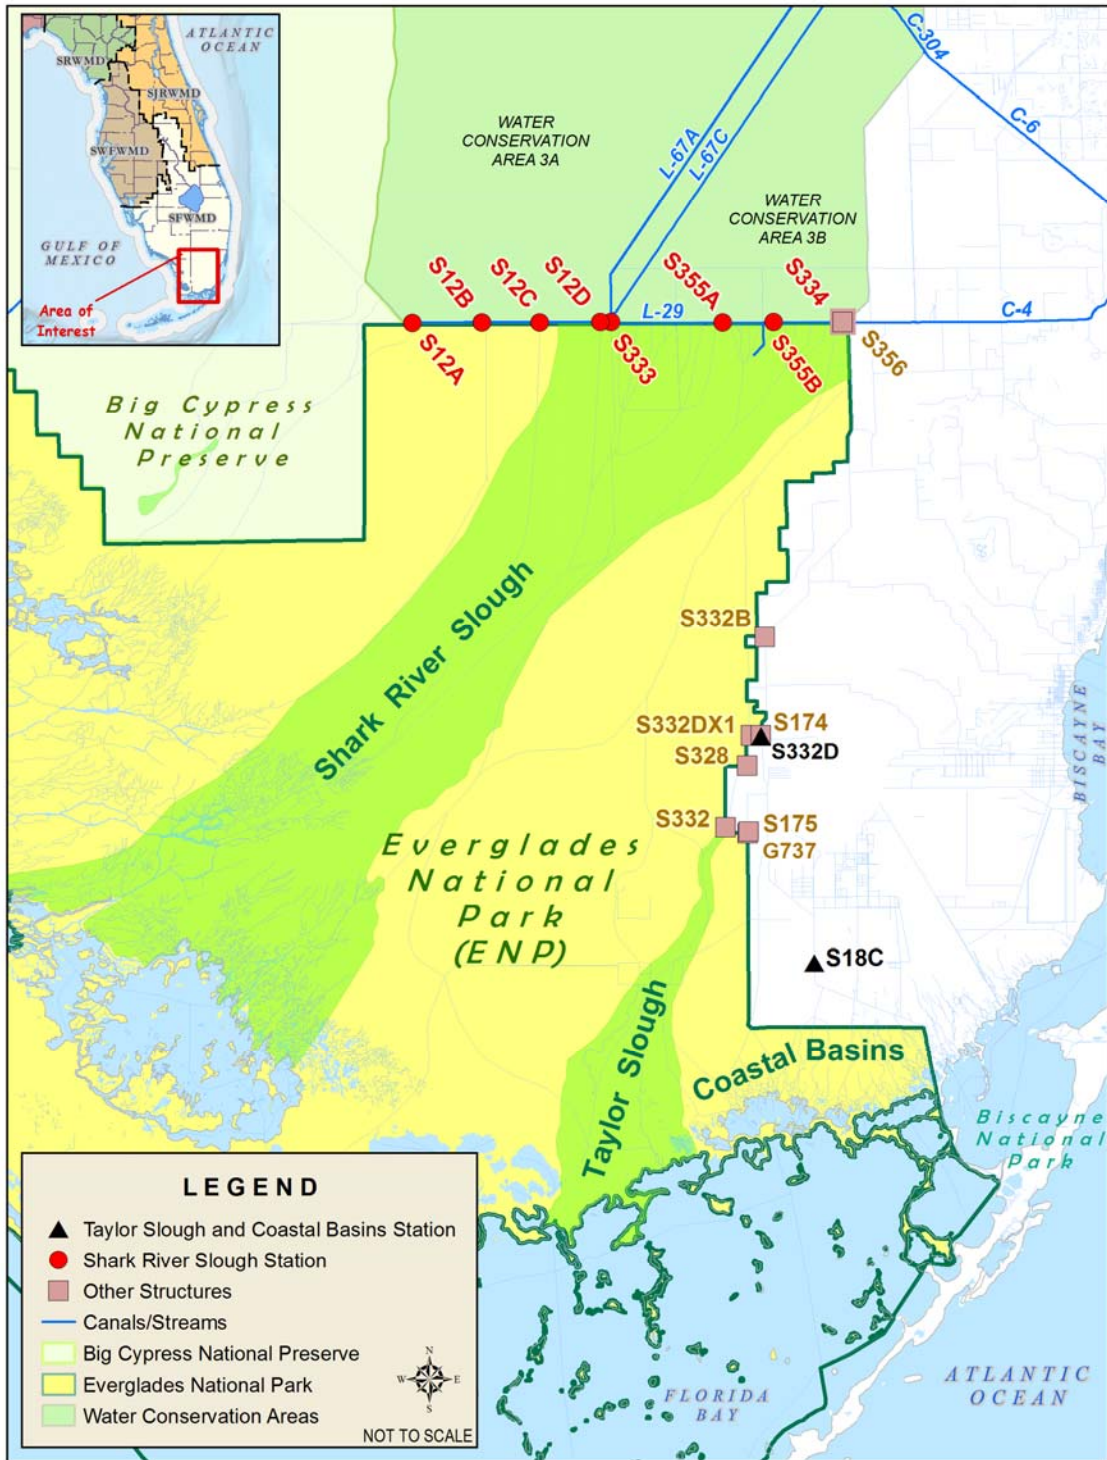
ATLANTIC OCEAN
SRWMD
SJRWMD
SWFWMD
SFWMD
GULF OF MEXICO
Area of Interest

WATER CONSERVATION AREA 3A
L-67A
L-67C
C-304
C-6
WATER CONSERVATION AREA 3B
S12B
S12C
S12D
S355A
S334
L-29
C-4
S12A
S333
S355B
S356

Big Cypress National Preserve

Shark River Slough
S332B
S332DX1
S174
S328
S332D
S332
S175
G737
Everglades National Park (ENP)
S18C
BISCAYNE BAY
Taylor Slough
Coastal Basins
Biscayne National Park

LEGEND
Taylor Slough and Coastal Basins Station
Shark River Slough Station
Other Structures
Canals/Streams
Big Cypress National Preserve
Everglades National Park
Water Conservation Areas
N
W
E
S
NOT TO SCALE

FLORIDA BAY
ATLANTIC OCEAN